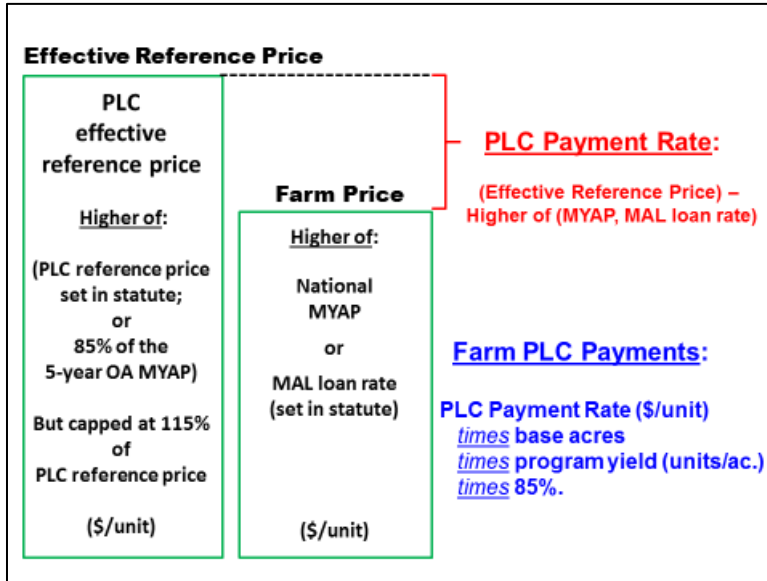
Effective Reference Price

PLC effective reference price

Higher of:

(PLC reference price set in statute; or 85% of the 5-year OA MYAP)

But capped at 115% of PLC reference price

($/unit)

Farm Price

Higher of:

National MYAP

or

MAL loan rate (set in statute)

($/unit)

PLC Payment Rate:

(Effective Reference Price) – Higher of (MYAP, MAL loan rate)

Farm PLC Payments:

PLC Payment Rate ($/unit)
times base acres
times program yield (units/ac.)
times 85%.